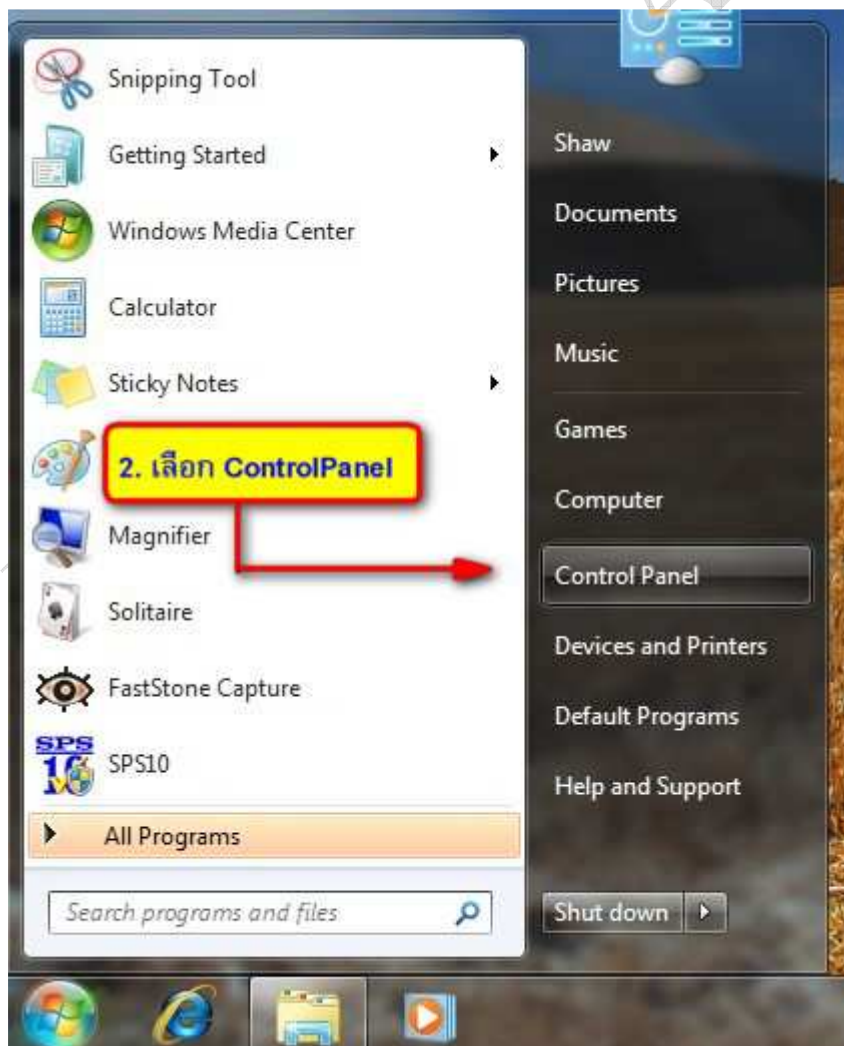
Snipping Tool

Getting Started

Windows Media Center

Calculator

Sticky Notes

2. เลือก ControlPanel

Magnifier

Solitaire

FastStone Capture

SPS
10
SPS10

All Programs

Search programs and files

Shaw

Documents

Pictures

Music

Games

Computer

Control Panel

Devices and Printers

Default Programs

Help and Support

Shut down